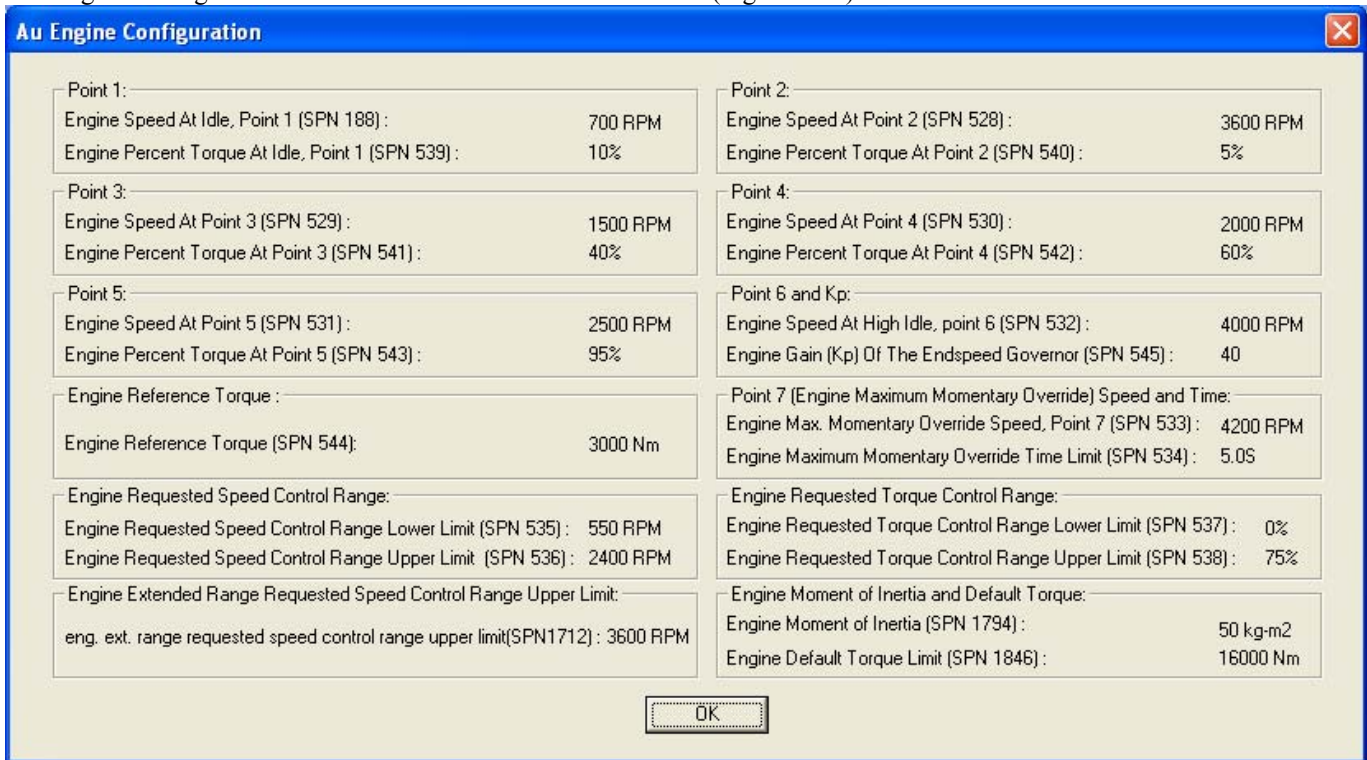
Au Engine Configuration

Point 1:
Engine Speed At Idle, Point 1 (SPN 188) : 700 RPM
Engine Percent Torque At Idle, Point 1 (SPN 539) : 10%

Point 3:
Engine Speed At Point 3 (SPN 529) : 1500 RPM
Engine Percent Torque At Point 3 (SPN 541) : 40%

Point 5:
Engine Speed At Point 5 (SPN 531) : 2500 RPM
Engine Percent Torque At Point 5 (SPN 543) : 95%

Engine Reference Torque :
Engine Reference Torque (SPN 544): 3000 Nm

Engine Requested Speed Control Range:
Engine Requested Speed Control Range Lower Limit (SPN 535) : 550 RPM
Engine Requested Speed Control Range Upper Limit (SPN 536) : 2400 RPM

Engine Extended Range Requested Speed Control Range Upper Limit:
eng. ext. range requested speed control range upper limit(SPN1712) : 3600 RPM

Point 2:
Engine Speed At Point 2 (SPN 528) : 3600 RPM
Engine Percent Torque At Point 2 (SPN 540) : 5%

Point 4:
Engine Speed At Point 4 (SPN 530) : 2000 RPM
Engine Percent Torque At Point 4 (SPN 542) : 60%

Point 6 and Kp:
Engine Speed At High Idle, point 6 (SPN 532) : 4000 RPM
Engine Gain (Kp) Of The Endspeed Governor (SPN 545) : 40

Point 7 (Engine Maximum Momentary Override) Speed and Time:
Engine Max. Momentary Override Speed, Point 7 (SPN 533) : 4200 RPM
Engine Maximum Momentary Override Time Limit (SPN 534) : 5.0S

Engine Requested Torque Control Range:
Engine Requested Torque Control Range Lower Limit (SPN 537) : 0%
Engine Requested Torque Control Range Upper Limit (SPN 538) : 75%

Engine Moment of Inertia and Default Torque:
Engine Moment of Inertia (SPN 1794) : 50 kg-m2
Engine Default Torque Limit (SPN 1846) : 16000 Nm

OK